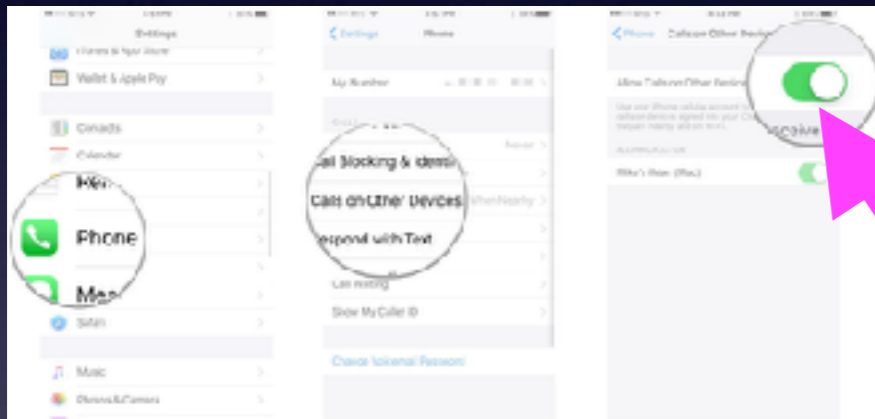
Settings
iTunes & App Store
Wallet & Apple Pay
Contacts
Calendar
Phone
Safari
Music
Photos & Camera

Settings Phone
My Number
Call Blocking & Identi
Calls on Other Devices
Respond with Text
Call Waiting
Show My Caller ID
Change Voicemail Password

Phone Calls on Other Devices
Allow Calls on Other Devices
Receive